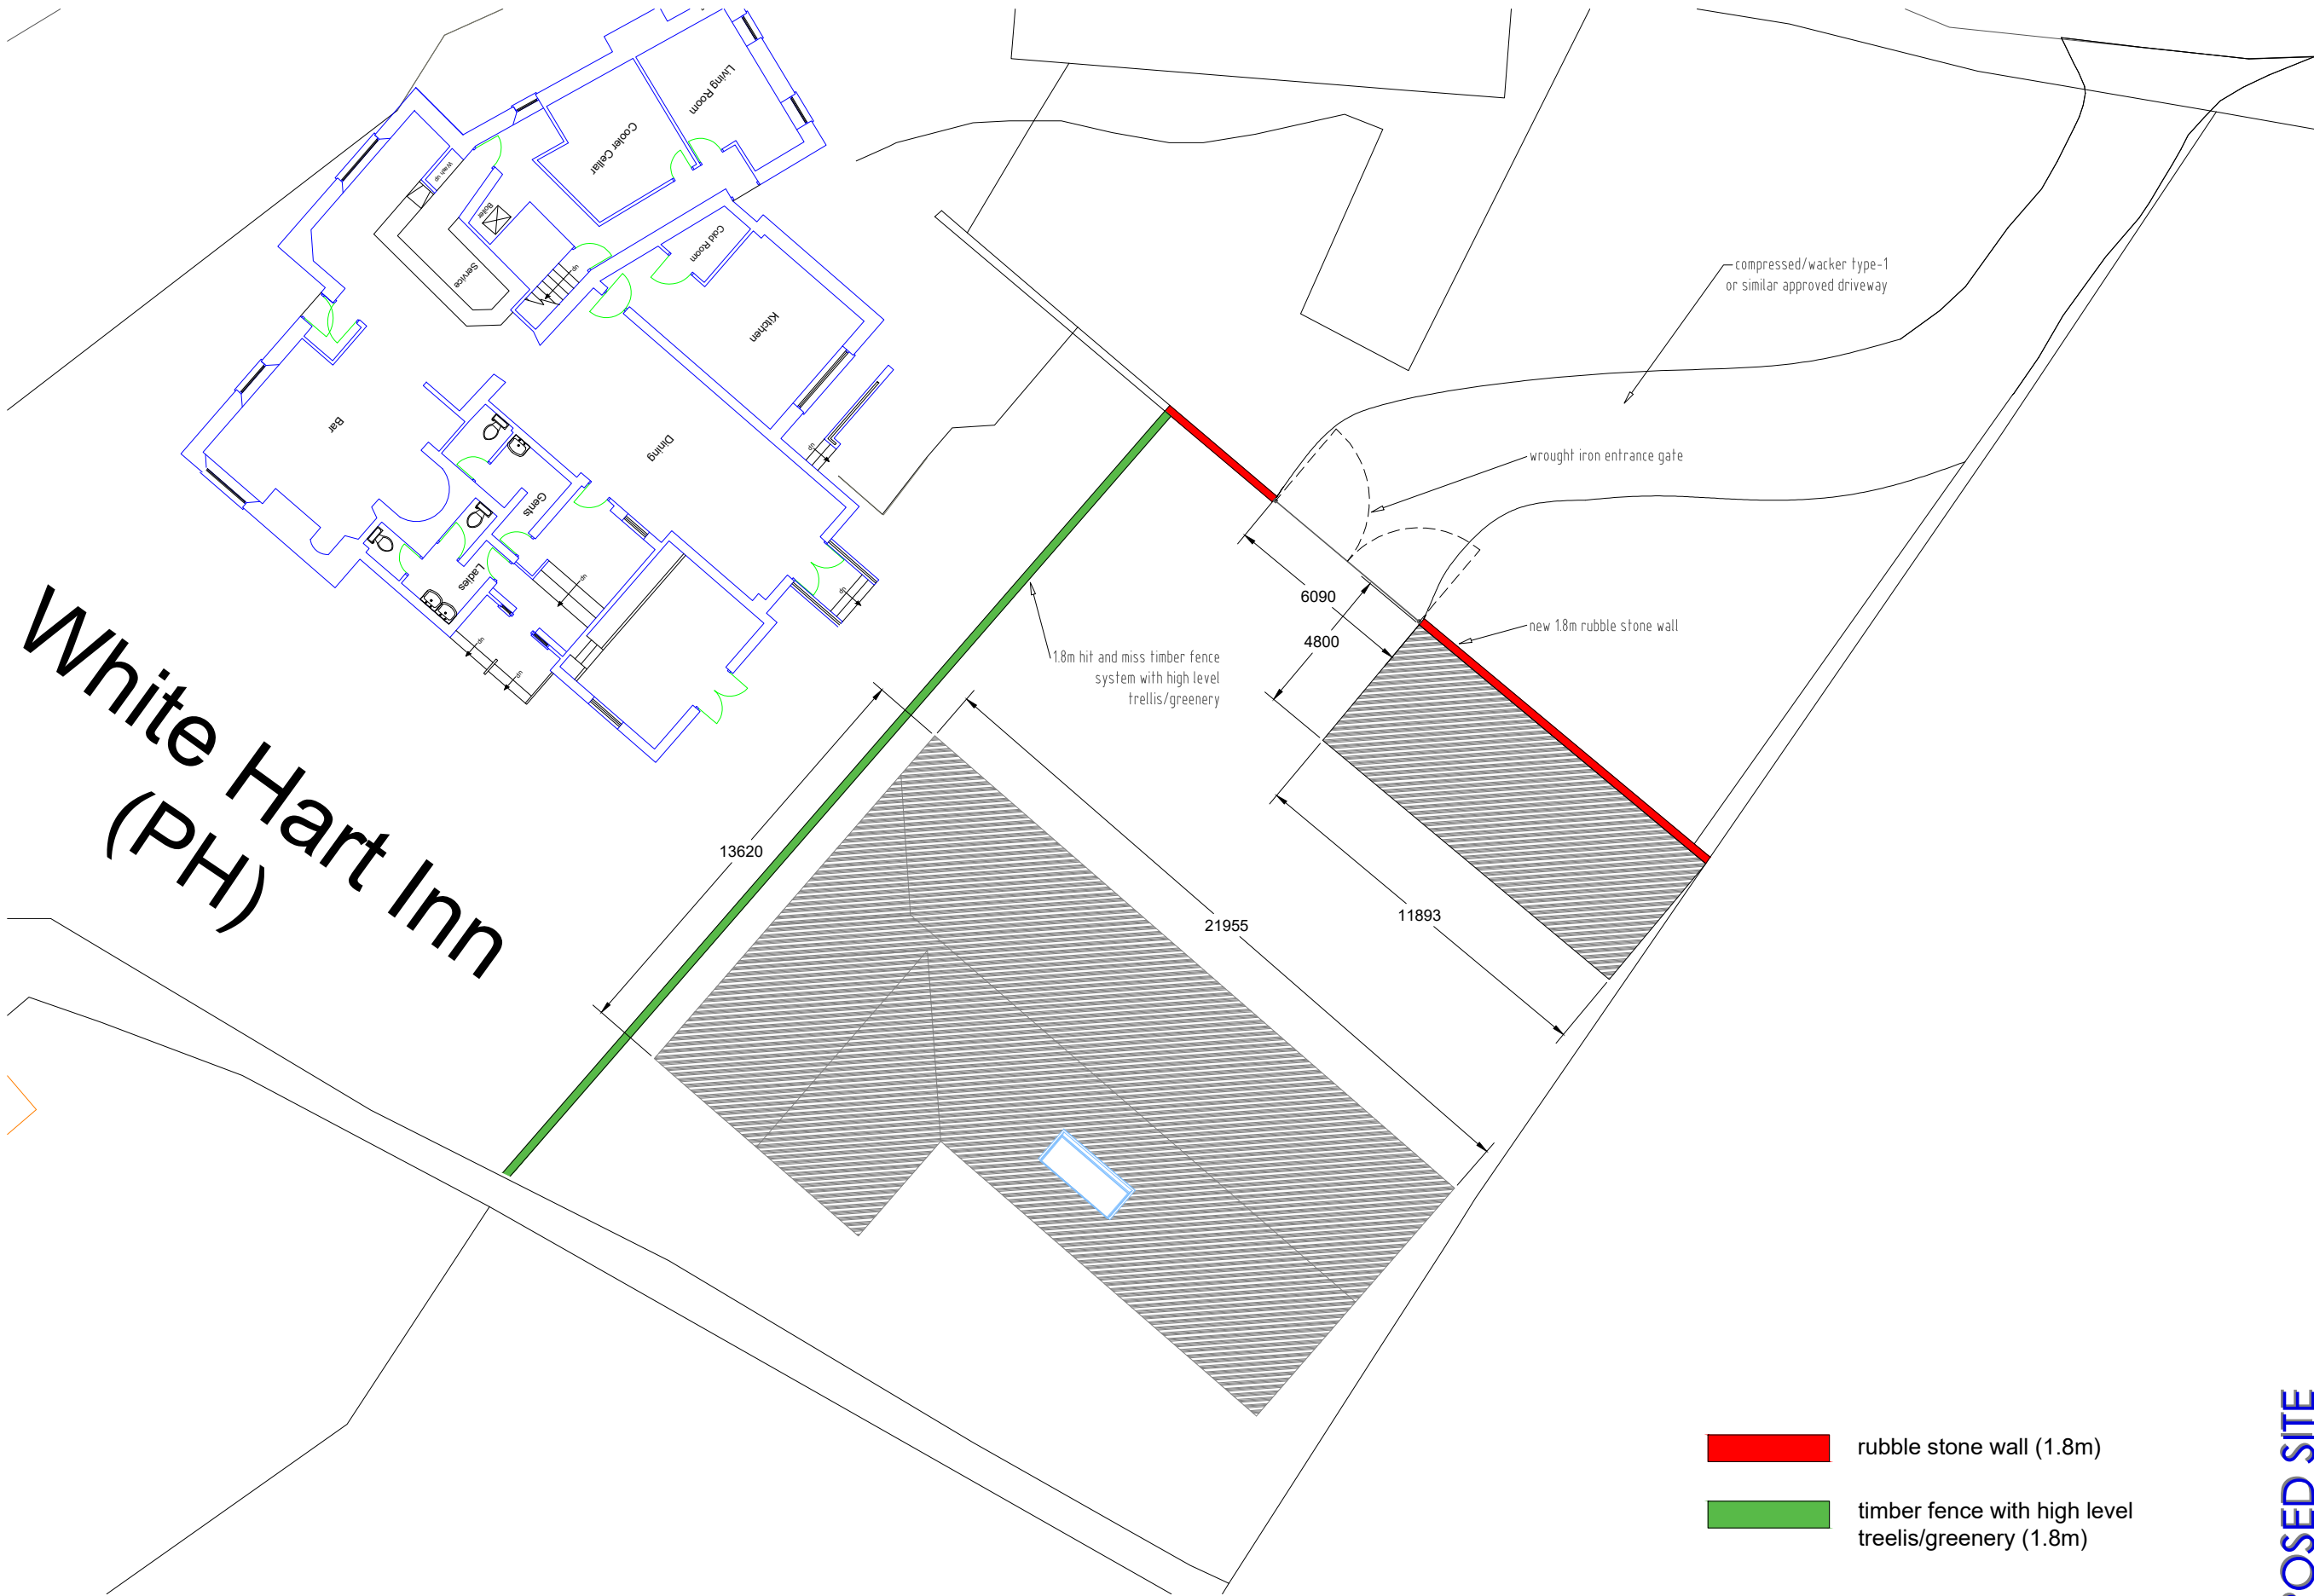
Living Room
Cooler Cellar
Walk in
Boiler
Service
Cold Room
Kitchen
Bar
Dining
Gents
Ladies

White Hart Inn
(PH)

compressed/wacker type-1 or similar approved driveway

wrought iron entrance gate

new 1.8m rubble stone wall

1.8m hit and miss timber fence system with high level trellis/greenery

6090
4800
13620
21955
11893

rubble stone wall (1.8m)

timber fence with high level treelis/greenery (1.8m)

OSED SITE